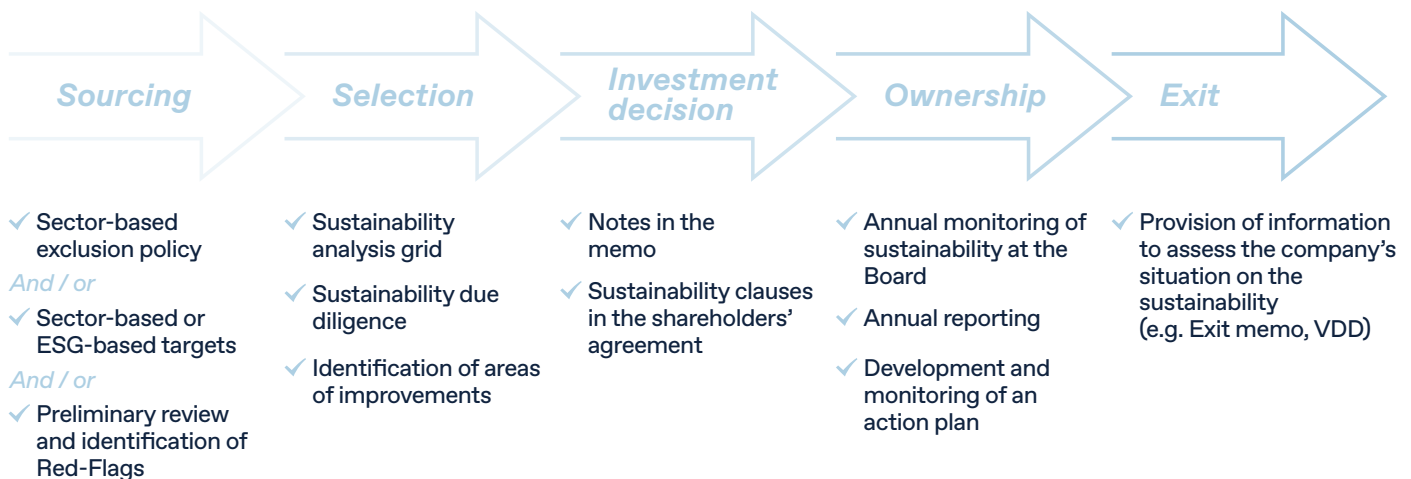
Sourcing

Selection

Investment decision

Ownership

Exit

✓ Sector-based exclusion policy

And / or

✓ Sector-based or ESG-based targets

And / or

✓ Preliminary review and identification of Red-Flags

✓ Sustainability analysis grid

✓ Sustainability due diligence

✓ Identification of areas of improvements

✓ Notes in the memo

✓ Sustainability clauses in the shareholders' agreement

✓ Annual monitoring of sustainability at the Board

✓ Annual reporting

✓ Development and monitoring of an action plan

✓ Provision of information to assess the company's situation on the sustainability (e.g. Exit memo, VDD)